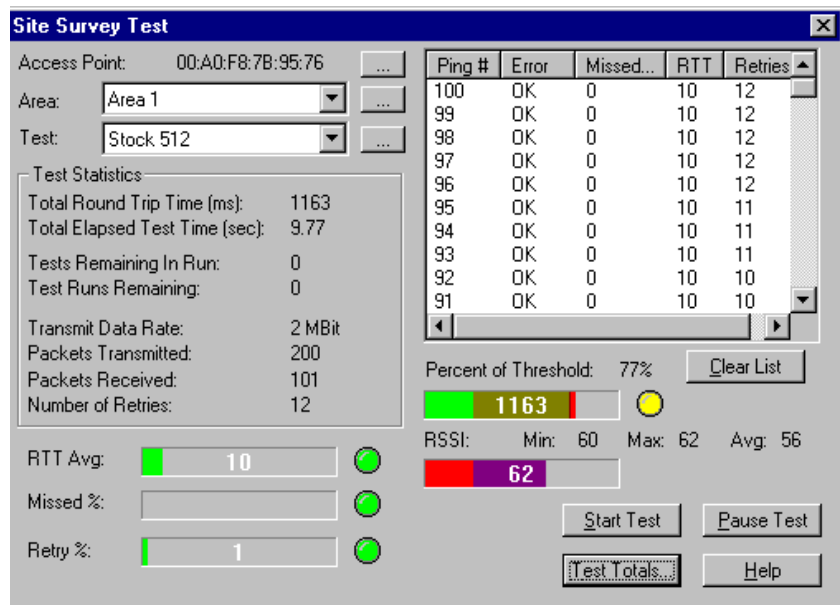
Site Survey Test

Access Point: 00:A0:F8:7B:95:76 ...

Area: Area 1 ...

Test: Stock 512 ...

Test Statistics

Total Round Trip Time (ms): 1163
Total Elapsed Test Time (sec): 9.77

Tests Remaining In Run: 0
Test Runs Remaining: 0

Transmit Data Rate: 2 MBit
Packets Transmitted: 200
Packets Received: 101
Number of Retries: 12

RTT Avg: 10

Missed %:

Retry %: 1

| Ping # | Error | Missed... | RTT | Retries |
|---|---|---|---|---|
| 100 | OK | 0 | 10 | 12 |
| 99 | OK | 0 | 10 | 12 |
| 98 | OK | 0 | 10 | 12 |
| 97 | OK | 0 | 10 | 12 |
| 96 | OK | 0 | 10 | 12 |
| 95 | OK | 0 | 10 | 11 |
| 94 | OK | 0 | 10 | 11 |
| 93 | OK | 0 | 10 | 11 |
| 92 | OK | 0 | 10 | 10 |
| 91 | OK | 0 | 10 | 10 |

Percent of Threshold: 77%

Clear List

1163

RSSI: Min: 60 Max: 62 Avg: 56

62

Start Test

Pause Test

Test Totals...

Help